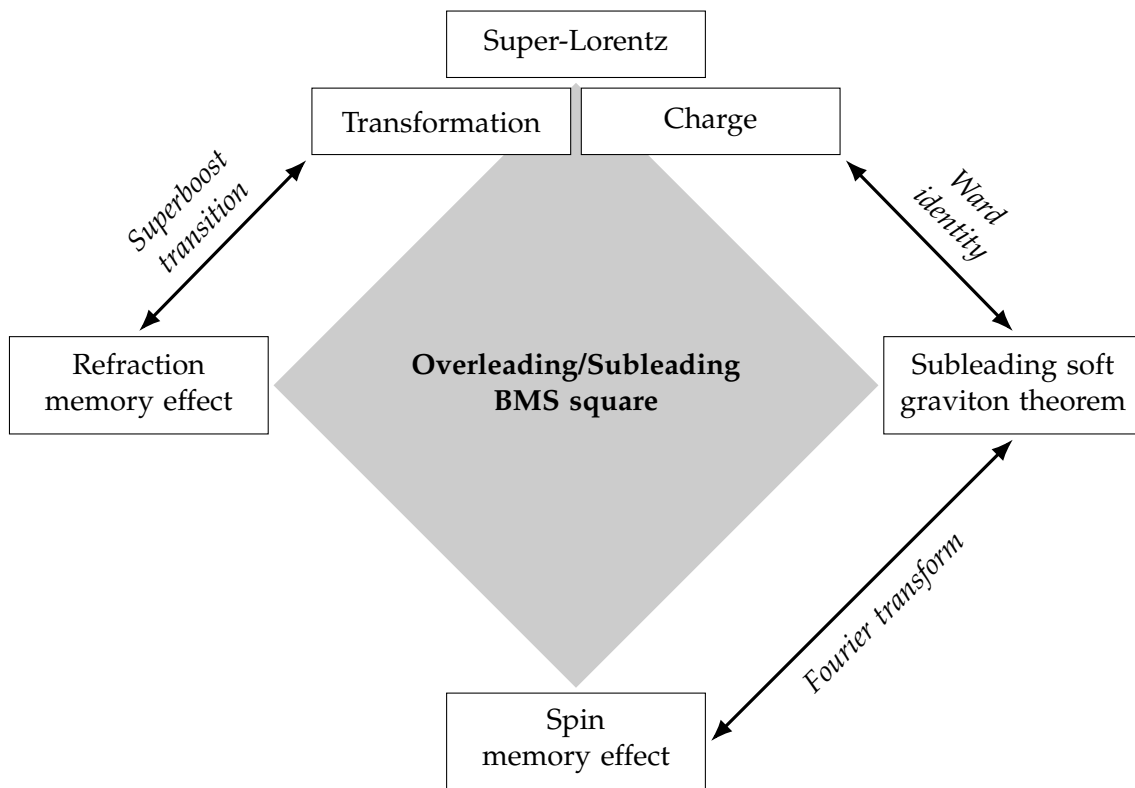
Super-Lorentz

Transformation

Charge

Superboost transition

Ward identity

Refraction memory effect

Overleading/Subleading BMS square

Subleading soft graviton theorem

Fourier transform

Spin memory effect